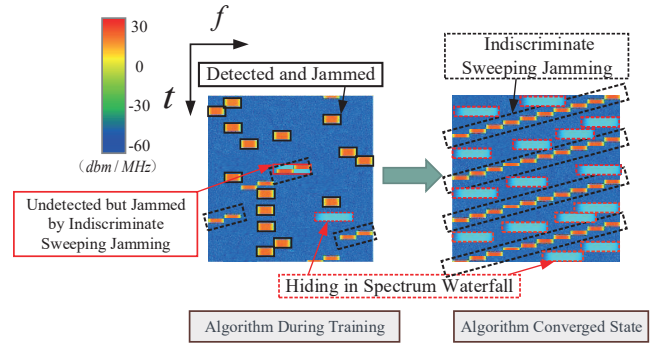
30

0

-30

-60

(dbm / MHz)

$f$

$t$

Detected and Jammed

Indiscriminate Sweeping Jamming

Undetected but Jammed by Indiscriminate Sweeping Jamming

Hiding in Spectrum Waterfall

Algorithm During Training

Algorithm Converged State